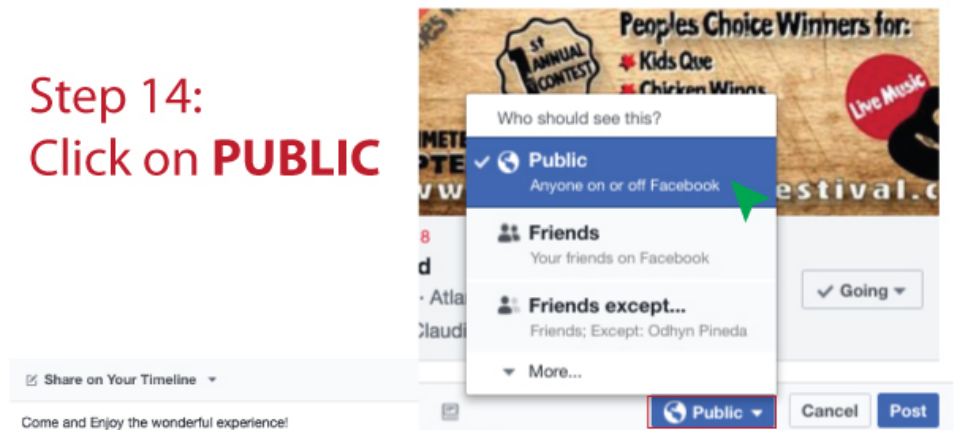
Step 14:
Click on **PUBLIC**

Peoples Choice Winners for:
Kids Que
Chicken Wings

1st ANNUAL CONTEST

Live Music

estival.c

Who should see this?

Public
Anyone on or off Facebook

Friends
Your friends on Facebook

Friends except...
Friends; Except: Odhyn Pineda

More...

8
d
· Atla
Claudi

Going

Share on Your Timeline

Come and Enjoy the wonderful experience!

Public

Cancel

Post